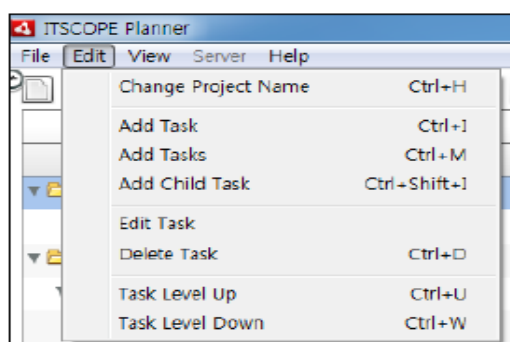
ITSCOPE Planner

File Edit View Server Help

| | |
|---|---|
| Change Project Name | Ctrl+H |
| Add Task | Ctrl+I |
| Add Tasks | Ctrl+M |
| Add Child Task | Ctrl+Shift+I |
| Edit Task | |
| Delete Task | Ctrl+D |
| Task Level Up | Ctrl+U |
| Task Level Down | Ctrl+W |